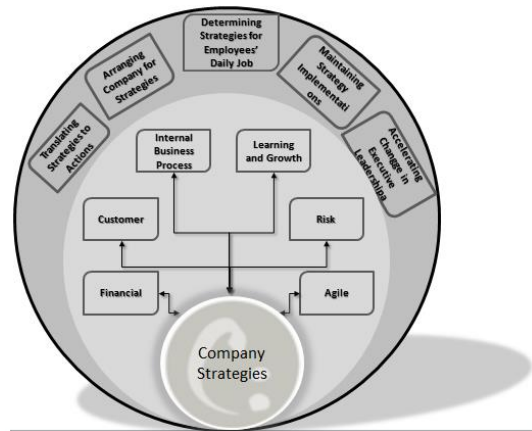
Translating Strategies to Actions

Arranging Company for Strategies

Determining Strategies for Employees' Daily Job

Maintaining Strategy Implementations

Accelerating Change in Executive Leaderships

Internal Business Process

Learning and Growth

Customer

Risk

Financial

Agile

Company Strategies